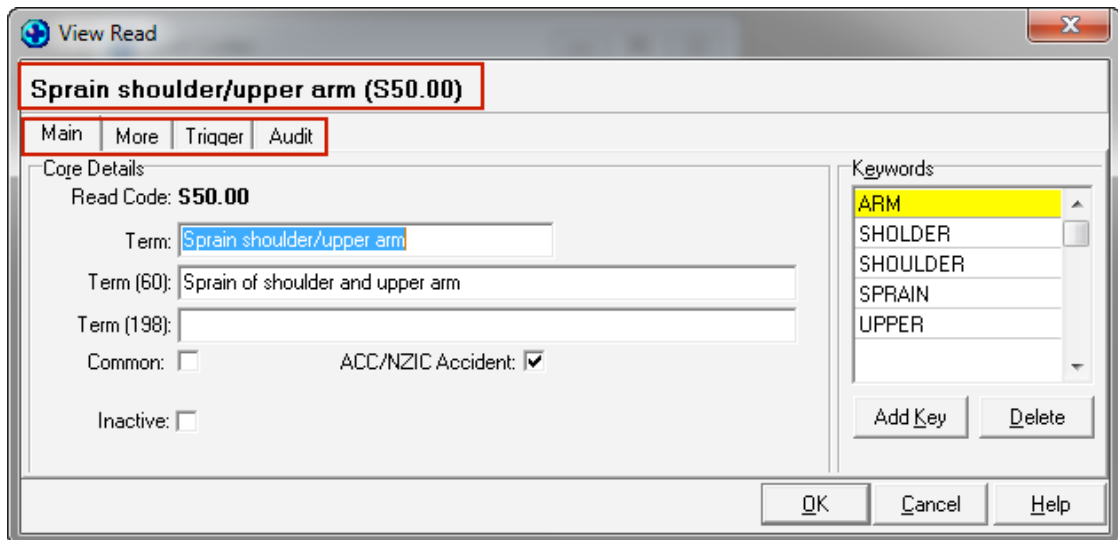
View Read

Sprain shoulder/upper arm (S50.00)

Main | More | Trigger | Audit

Core Details

Read Code: S50.00

Term: Sprain shoulder/upper arm

Term (60): Sprain of shoulder and upper arm

Term (198):

Common:

ACC/NZIC Accident:

Inactive:

Keywords

ARM
SHOLDER
SHOULDER
SPRAIN
UPPER

Add Key

Delete

OK

Cancel

Help